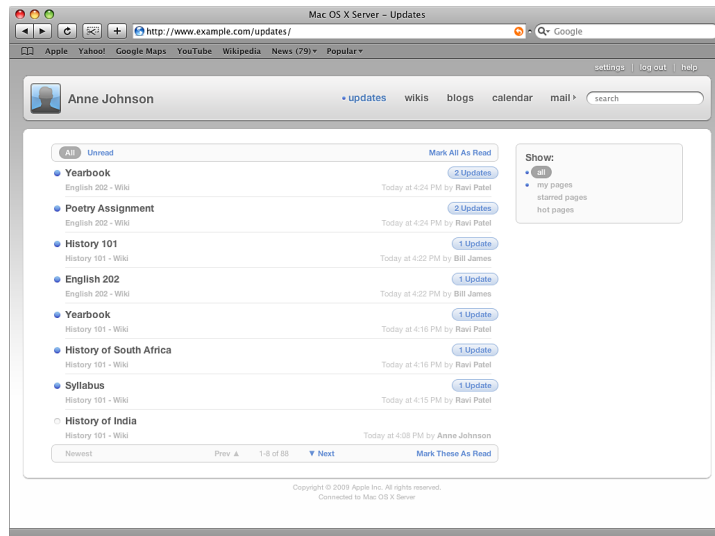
Mac OS X Server – Updates

http://www.example.com/updates/

Google

Apple Yahoo! Google Maps YouTube Wikipedia News (79) ▾ Popular ▾

settings | log out | help

Anne Johnson

• updates wikis blogs calendar mail ▸ search

All Unread Mark All As Read

Yearbook 2 Updates
English 202 - Wiki Today at 4:24 PM by Ravi Patel

Poetry Assignment 2 Updates
English 202 - Wiki Today at 4:24 PM by Ravi Patel

History 101 1 Update
History 101 - Wiki Today at 4:22 PM by Bill James

English 202 1 Update
English 202 - Wiki Today at 4:22 PM by Bill James

Yearbook 1 Update
History 101 - Wiki Today at 4:16 PM by Ravi Patel

History of South Africa 1 Update
History 101 - Wiki Today at 4:16 PM by Ravi Patel

Syllabus 1 Update
History 101 - Wiki Today at 4:15 PM by Ravi Patel

History of India
History 101 - Wiki Today at 4:08 PM by Anne Johnson

Newest Prev ▲ 1-8 of 88 ▼ Next Mark These As Read

Show:
all
my pages
starred pages
hot pages

Copyright © 2009 Apple Inc. All rights reserved.
Connected to Mac OS X Server